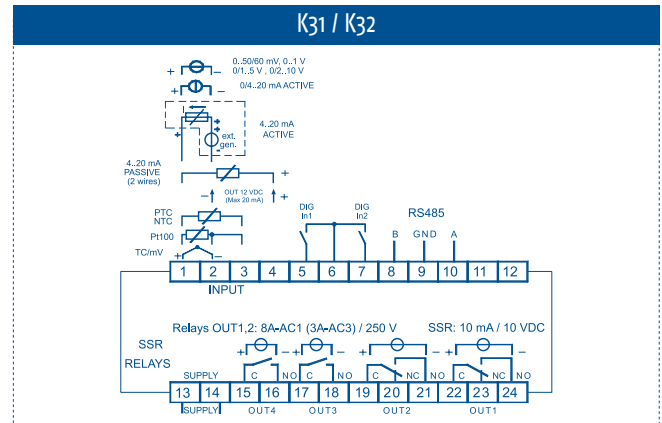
K31 / K32

+ − 0..50/60 mV, 0..1 V 0/1..5 V , 0/2..10 V

+ − 0/4..20 mA ACTIVE

ext. gen.

4..20 mA ACTIVE

4..20 mA PASSIVE (2 wires)

+ OUT 12 VDC (Max 20 mA) +

PTC NTC

Pt100

TC/mV

+ −

DIG In1

DIG In2

RS485

B GND A

| 1 | 2 | 3 | 4 | 5 | 6 | 7 | 8 | 9 | 10 | 11 | 12 |
|---|---|---|---|---|---|---|---|---|---|---|---|

INPUT

Relays OUT1,2: 8A-AC1 (3A-AC3) / 250 V

SSR: 10 mA / 10 VDC

SSR

RELAYS

SUPPLY

+ − + − − +

C NO C NO C NC C NC

| 13 | 14 | 15 | 16 | 17 | 18 | 19 | 20 | 21 | 22 | 23 | 24 |
|---|---|---|---|---|---|---|---|---|---|---|---|

SUPPLY OUT4 OUT3 OUT2 OUT1